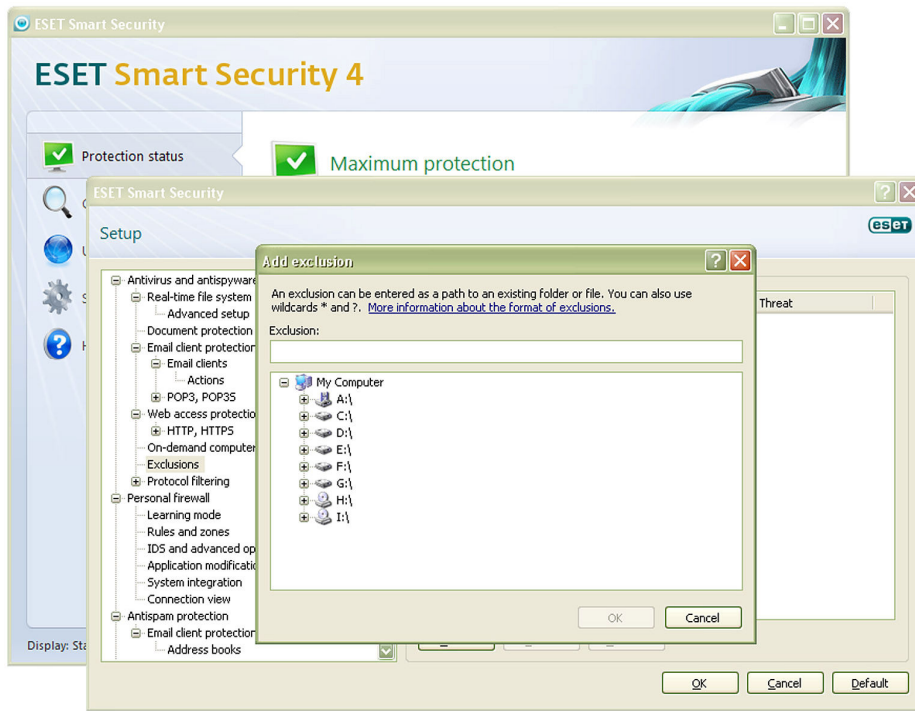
ESET Smart Security

ESET Smart Security 4

Protection status

Maximum protection

ESET Smart Security

Setup

eset

Antivirus and antispyware
Real-time file system
Advanced setup
Document protection
Email client protection
Email clients
Actions
POP3, POP3S
Web access protectio
HTTP, HTTPS
On-demand computer
Exclusions
Protocol filtering
Personal firewall
Learning mode
Rules and zones
IDS and advanced op
Application modificati
System integration
Connection view
Antispam protection
Email client protection
Address books

Display: Sta

Add exclusion

An exclusion can be entered as a path to an existing folder or file. You can also use wildcards * and ?. More information about the format of exclusions.

Exclusion:

My Computer
A:\
C:\
D:\
E:\
F:\
G:\
H:\
I:\

OK
Cancel

Threat

OK
Cancel
Default